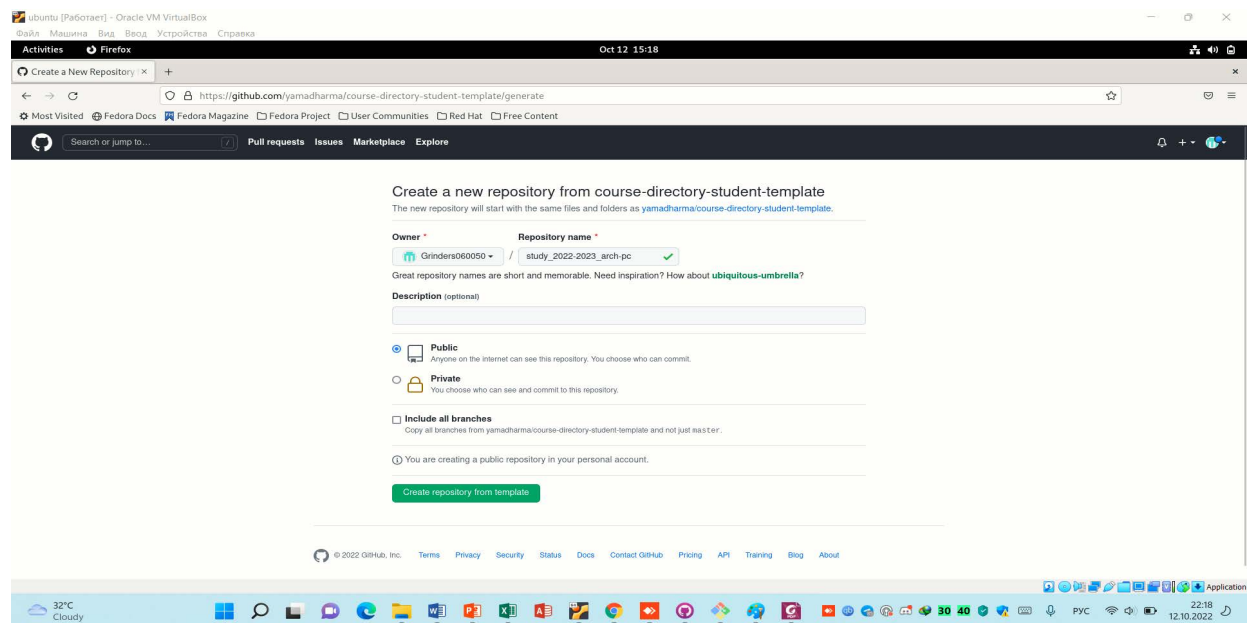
ubuntu [Работает] - Oracle VM VirtualBox
Файл Машина Вид Ввод Устройства Справка

Activities Firefox Oct 12 15:18

Create a New Repository ×

https://github.com/yamadharma/course-directory-student-template/generate

Most Visited Fedora Docs Fedora Magazine Fedora Project User Communities Red Hat Free Content

Search or jump to... / Pull requests Issues Marketplace Explore

Create a new repository from course-directory-student-template

The new repository will start with the same files and folders as yamadharma/course-directory-student-template.

Owner * Repository name *

Grinders060050 / study_2022-2023_arch-pc

Great repository names are short and memorable. Need inspiration? How about ubiquitous-umbrella?

Description (optional)

Public
Anyone on the internet can see this repository. You choose who can commit.

Private
You choose who can see and commit to this repository.

Include all branches
Copy all branches from yamadharma/course-directory-student-template and not just master.

You are creating a public repository in your personal account.

Create repository from template

© 2022 GitHub, Inc. Terms Privacy Security Status Docs Contact GitHub Pricing API Training Blog About

32°C
Cloudy

30 40 РУС 22:18 12.10.2022

Application